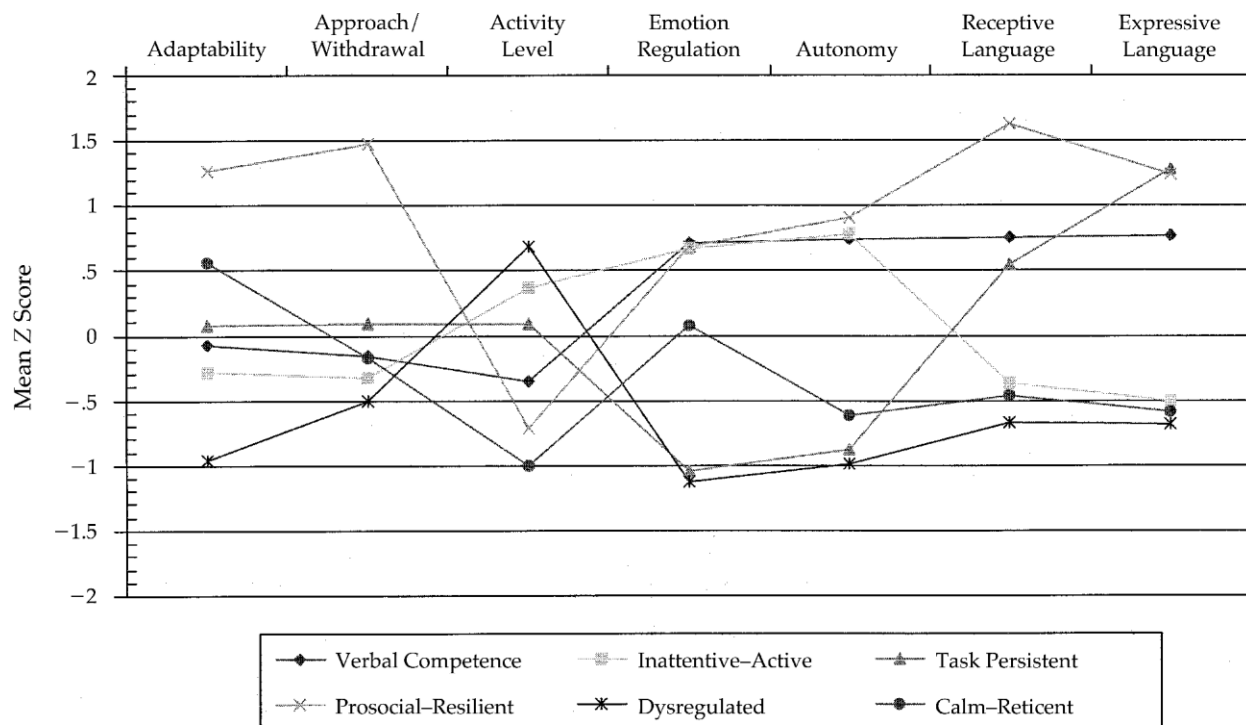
Adaptability
Approach/ Withdrawal
Activity Level
Emotion Regulation
Autonomy
Receptive Language
Expressive Language

Mean Z Score

2
1.5
1
.5
0
-.5
-1
-1.5
-2

Verbal Competence
Inattentive–Active
Task Persistent
Prosocial–Resilient
Dysregulated
Calm–Reticent